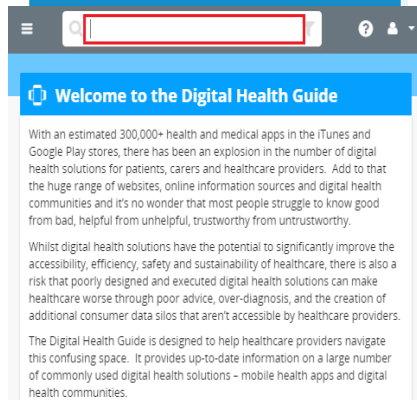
Welcome to the Digital Health Guide

With an estimated 300,000+ health and medical apps in the iTunes and Google Play stores, there has been an explosion in the number of digital health solutions for patients, carers and healthcare providers. Add to that the huge range of websites, online information sources and digital health communities and it's no wonder that most people struggle to know good from bad, helpful from unhelpful, trustworthy from untrustworthy.

Whilst digital health solutions have the potential to significantly improve the accessibility, efficiency, safety and sustainability of healthcare, there is also a risk that poorly designed and executed digital health solutions can make healthcare worse through poor advice, over-diagnosis, and the creation of additional consumer data silos that aren't accessible by healthcare providers.

The Digital Health Guide is designed to help healthcare providers navigate this confusing space. It provides up-to-date information on a large number of commonly used digital health solutions – mobile health apps and digital health communities.